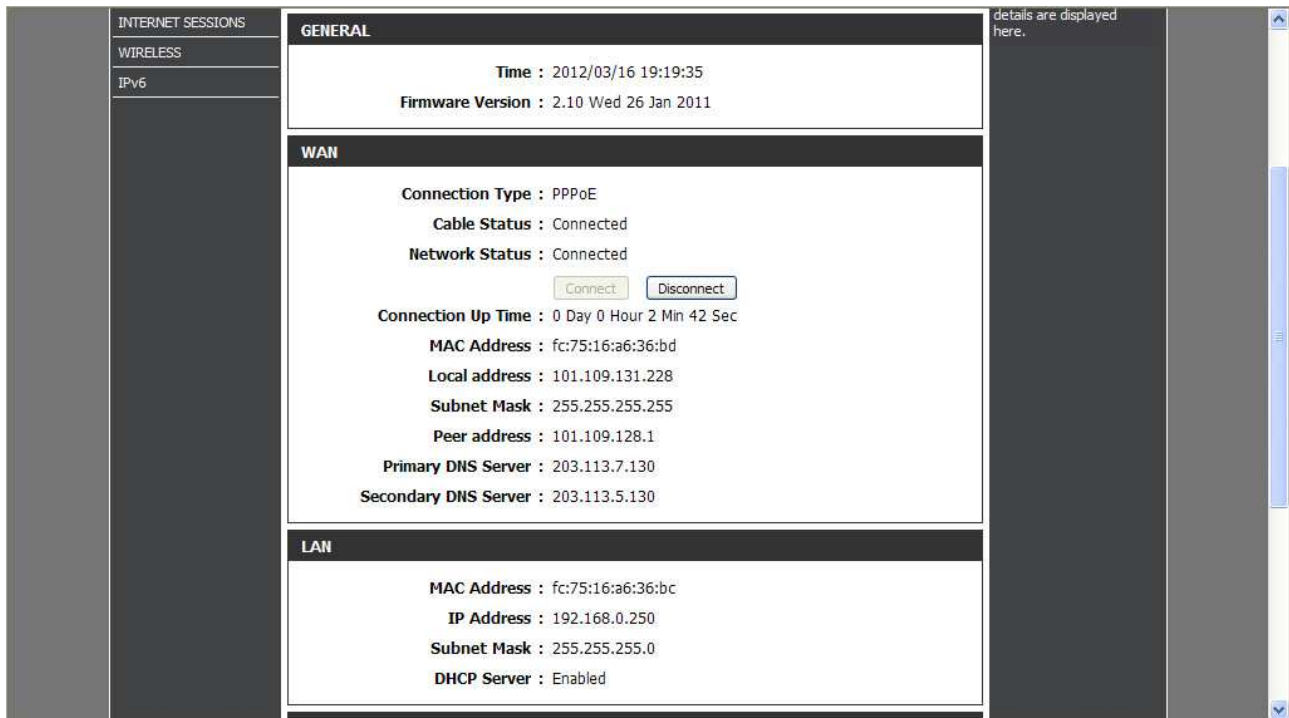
INTERNET SESSIONS
WIRELESS
IPv6

GENERAL

Time : 2012/03/16 19:19:35
Firmware Version : 2.10 Wed 26 Jan 2011

WAN

Connection Type : PPPoE
Cable Status : Connected
Network Status : Connected
Connect Disconnect
Connection Up Time : 0 Day 0 Hour 2 Min 42 Sec
MAC Address : fc:75:16:a6:36:bd
Local address : 101.109.131.228
Subnet Mask : 255.255.255.255
Peer address : 101.109.128.1
Primary DNS Server : 203.113.7.130
Secondary DNS Server : 203.113.5.130

LAN

MAC Address : fc:75:16:a6:36:bc
IP Address : 192.168.0.250
Subnet Mask : 255.255.255.0
DHCP Server : Enabled

details are displayed here.